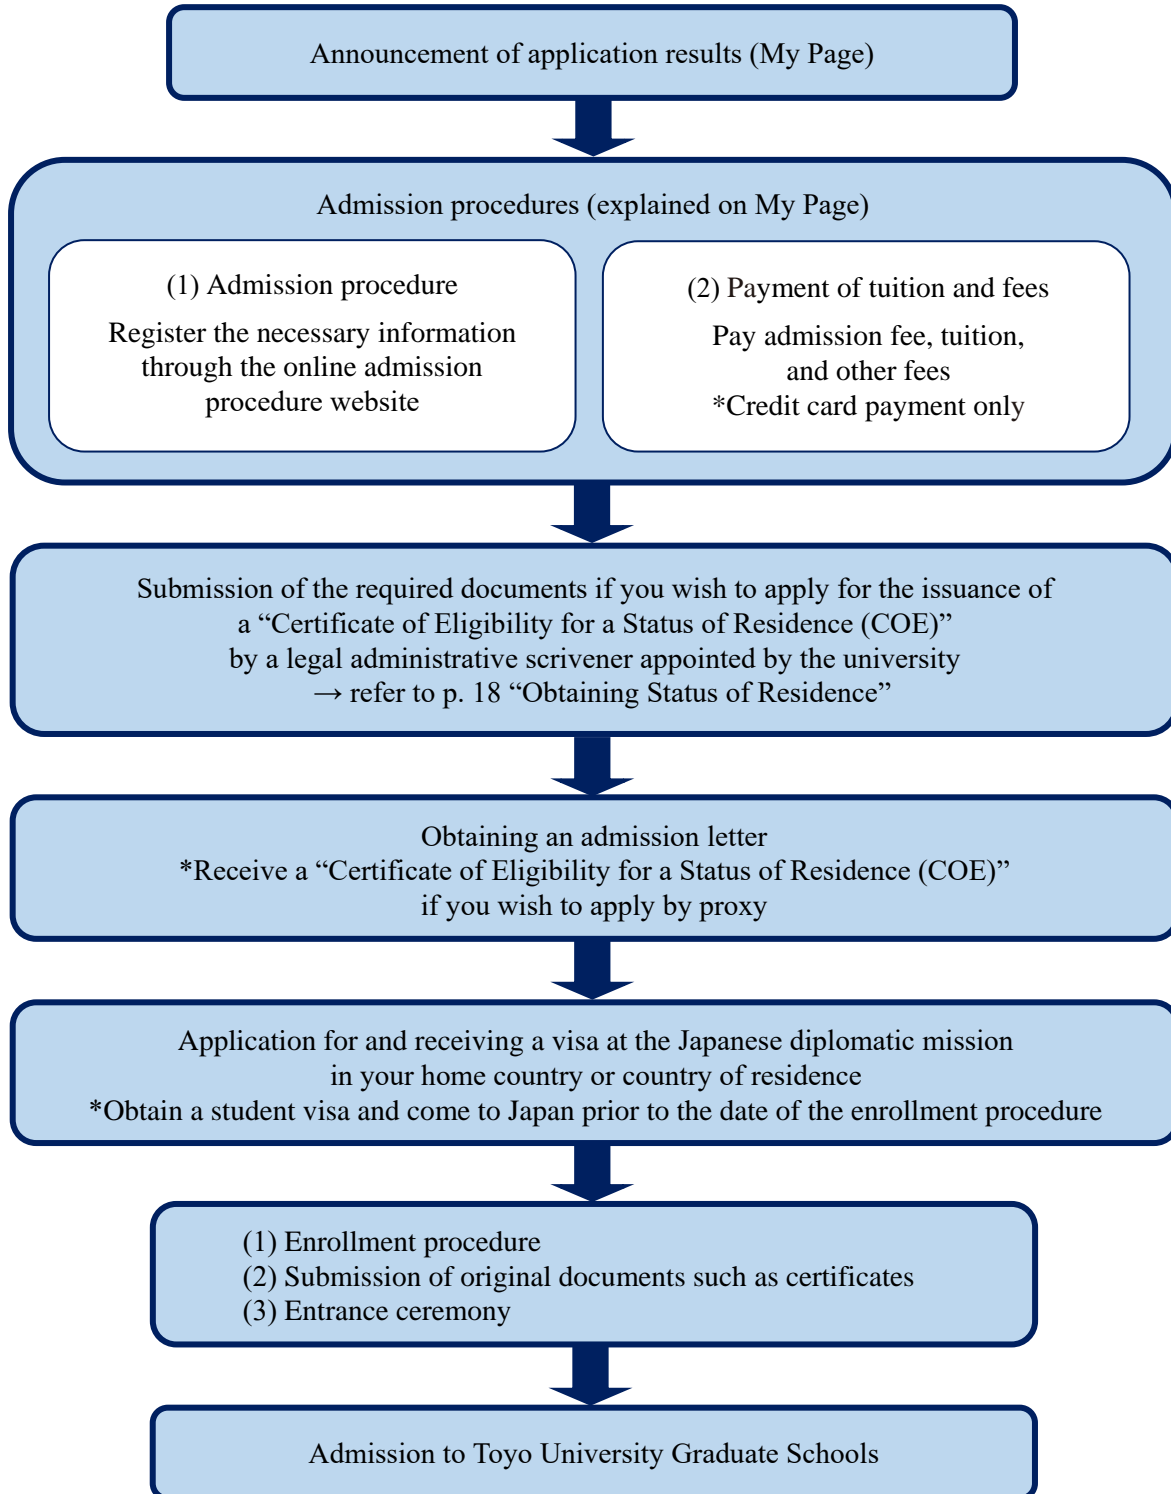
Announcement of application results (My Page)

Admission procedures (explained on My Page)

(1) Admission procedure
Register the necessary information through the online admission procedure website

(2) Payment of tuition and fees
Pay admission fee, tuition, and other fees
*Credit card payment only

Submission of the required documents if you wish to apply for the issuance of a “Certificate of Eligibility for a Status of Residence (COE)” by a legal administrative scrivener appointed by the university
→ refer to p. 18 “Obtaining Status of Residence”

Obtaining an admission letter
*Receive a “Certificate of Eligibility for a Status of Residence (COE)” if you wish to apply by proxy

Application for and receiving a visa at the Japanese diplomatic mission in your home country or country of residence
*Obtain a student visa and come to Japan prior to the date of the enrollment procedure

(1) Enrollment procedure
(2) Submission of original documents such as certificates
(3) Entrance ceremony

Admission to Toyo University Graduate Schools